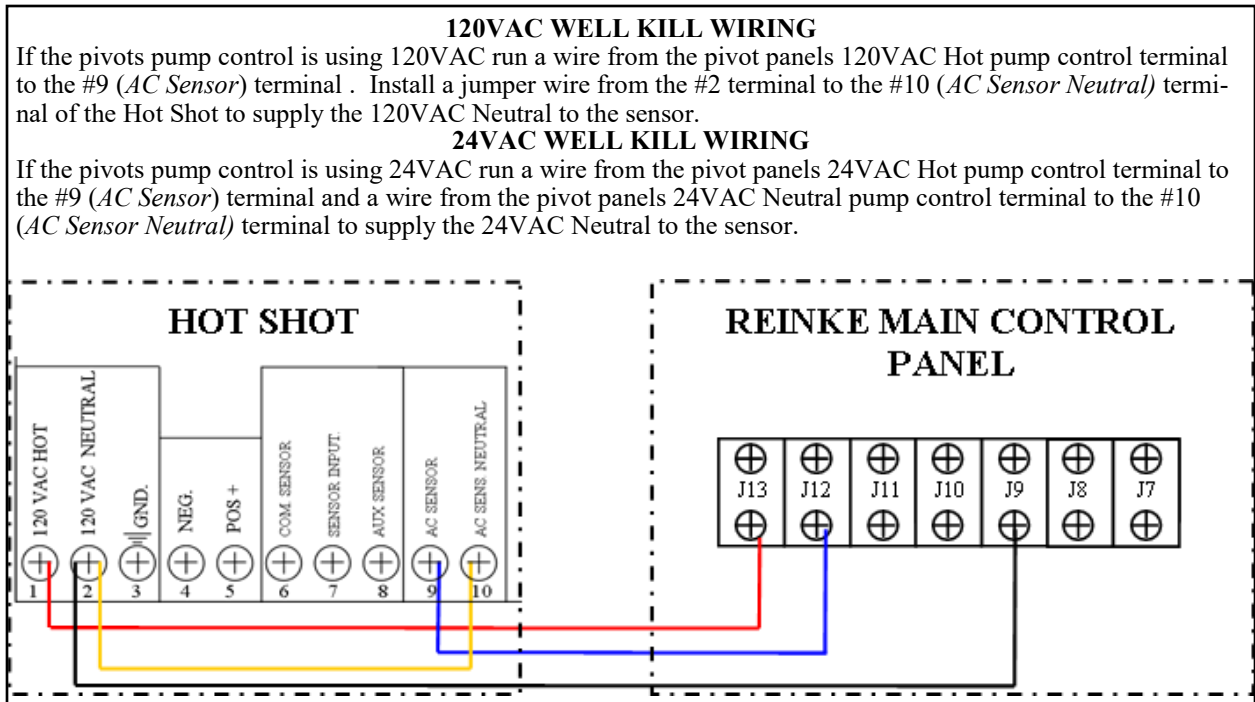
**120VAC WELL KILL WIRING**

If the pivots pump control is using 120VAC run a wire from the pivot panels 120VAC Hot pump control terminal to the #9 (*AC Sensor*) terminal . Install a jumper wire from the #2 terminal to the #10 (*AC Sensor Neutral)* terminal of the Hot Shot to supply the 120VAC Neutral to the sensor.

**24VAC WELL KILL WIRING**

If the pivots pump control is using 24VAC run a wire from the pivot panels 24VAC Hot pump control terminal to the #9 (*AC Sensor*) terminal and a wire from the pivot panels 24VAC Neutral pump control terminal to the #10 (*AC Sensor Neutral)* terminal to supply the 24VAC Neutral to the sensor.

HOT SHOT

120 VAC HOT
120 VAC NEUTRAL
GND.
NEG.
POS +
COM. SENSOR
SENSOR INPUT
AUX SENSOR
AC SENSOR
AC SENS. NEUTRAL

1 2 3 4 5 6 7 8 9 10

REINKE MAIN CONTROL PANEL

J13 J12 J11 J10 J9 J8 J7